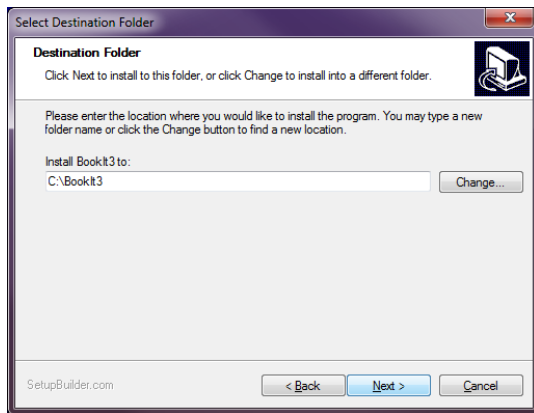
Select Destination Folder

Destination Folder

Click Next to install to this folder, or click Change to install into a different folder.

Please enter the location where you would like to install the program. You may type a new folder name or click the Change button to find a new location.

Install BookIt3 to:

C:\BookIt3

Change...

SetupBuilder.com

< Back

Next >

Cancel